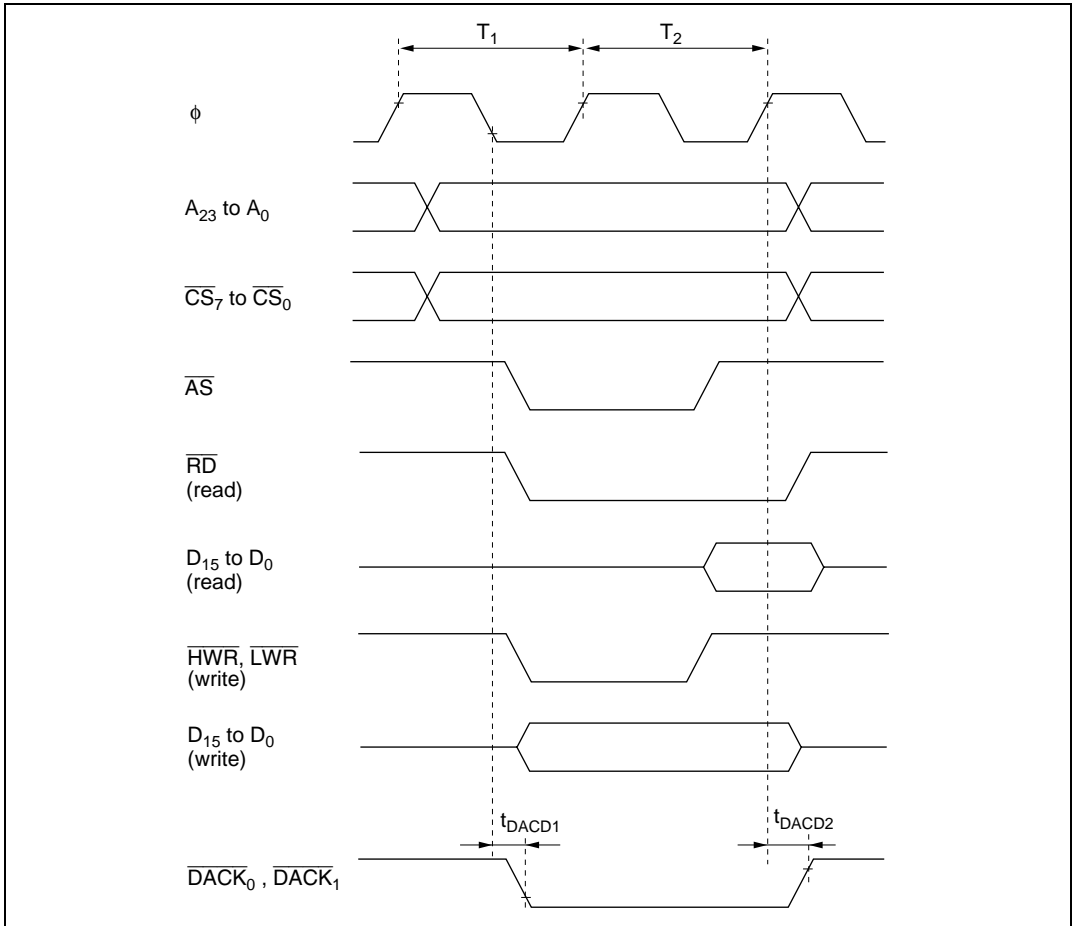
$T_1$

$T_2$

$\phi$

$A_{23}$ to $A_0$

$\overline{CS}_7$ to $\overline{CS}_0$

$\overline{AS}$

$\overline{RD}$
(read)

$D_{15}$ to $D_0$
(read)

$\overline{HWR}$, $\overline{LWR}$
(write)

$D_{15}$ to $D_0$
(write)

$t_{DACD1}$

$t_{DACD2}$

$\overline{DACK}_0$ , $\overline{DACK}_1$